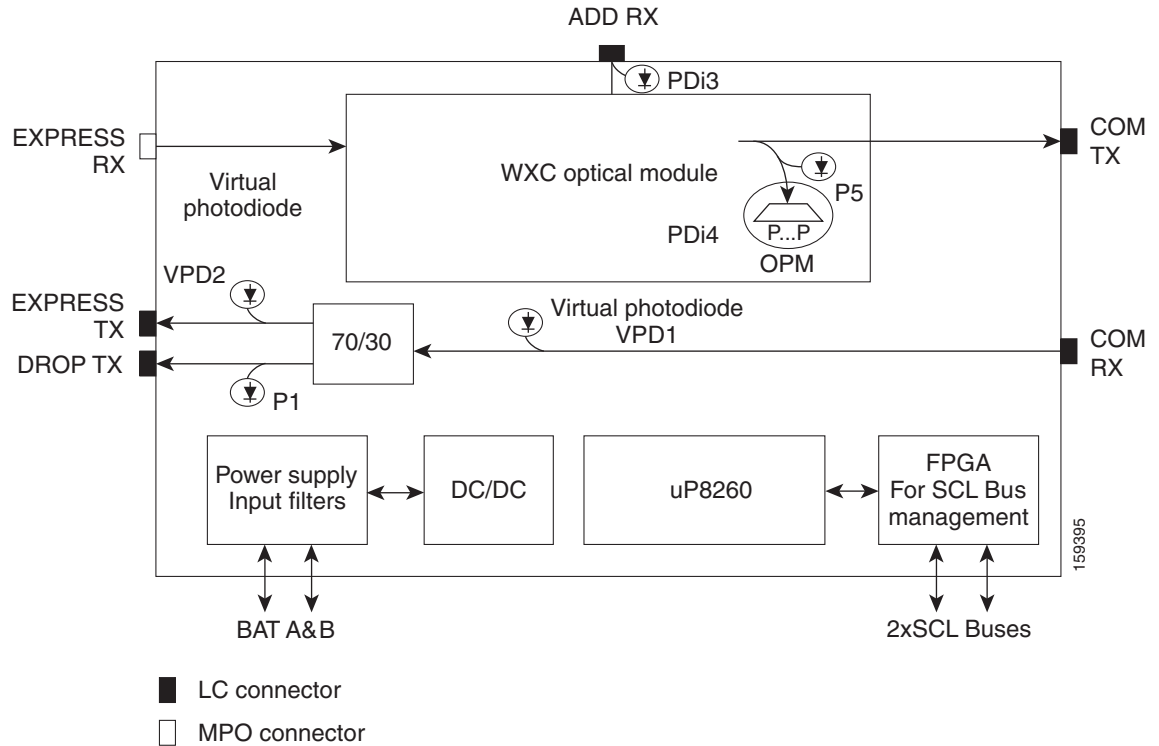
ADD RX

PDi3

EXPRESS RX

Virtual photodiode

WXC optical module

P5

PDi4

P...P

OPM

COM TX

VPD2

EXPRESS TX

DROP TX

70/30

P1

Virtual photodiode VPD1

COM RX

Power supply Input filters

DC/DC

uP8260

FPGA For SCL Bus management

159395

BAT A&B

2xSCL Buses

LC connector

MPO connector